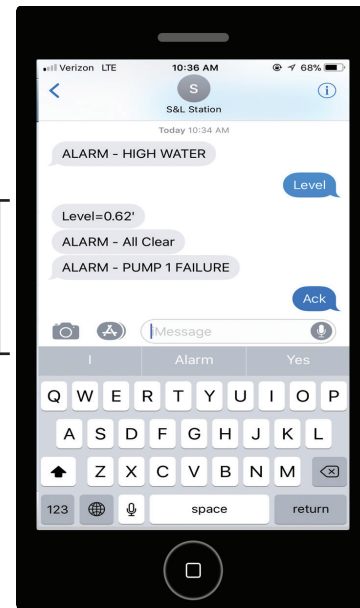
Verizon LTE 10:36 AM 68%

S
S&L Station

Today 10:34 AM

ALARM - HIGH WATER

Level

Level=0.62'

ALARM - All Clear

ALARM - PUMP 1 FAILURE

Ack

Message

I Alarm Yes

Q W E R T Y U I O P
A S D F G H J K L
Z X C V B N M
123 space return